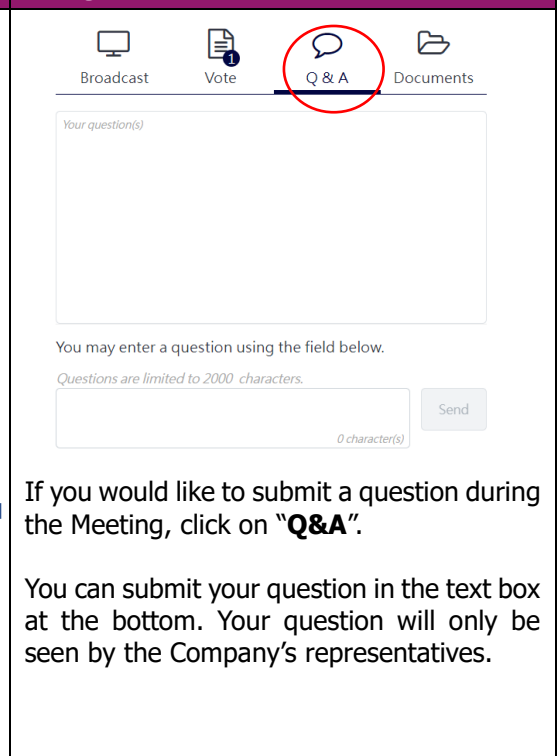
Broadcast Vote 1 Q & A Documents

Your question(s)

You may enter a question using the field below.

Questions are limited to 2000 characters.

Send

0 character(s)

If you would like to submit a question during the Meeting, click on “**Q&A**”.

You can submit your question in the text box at the bottom. Your question will only be seen by the Company’s representatives.